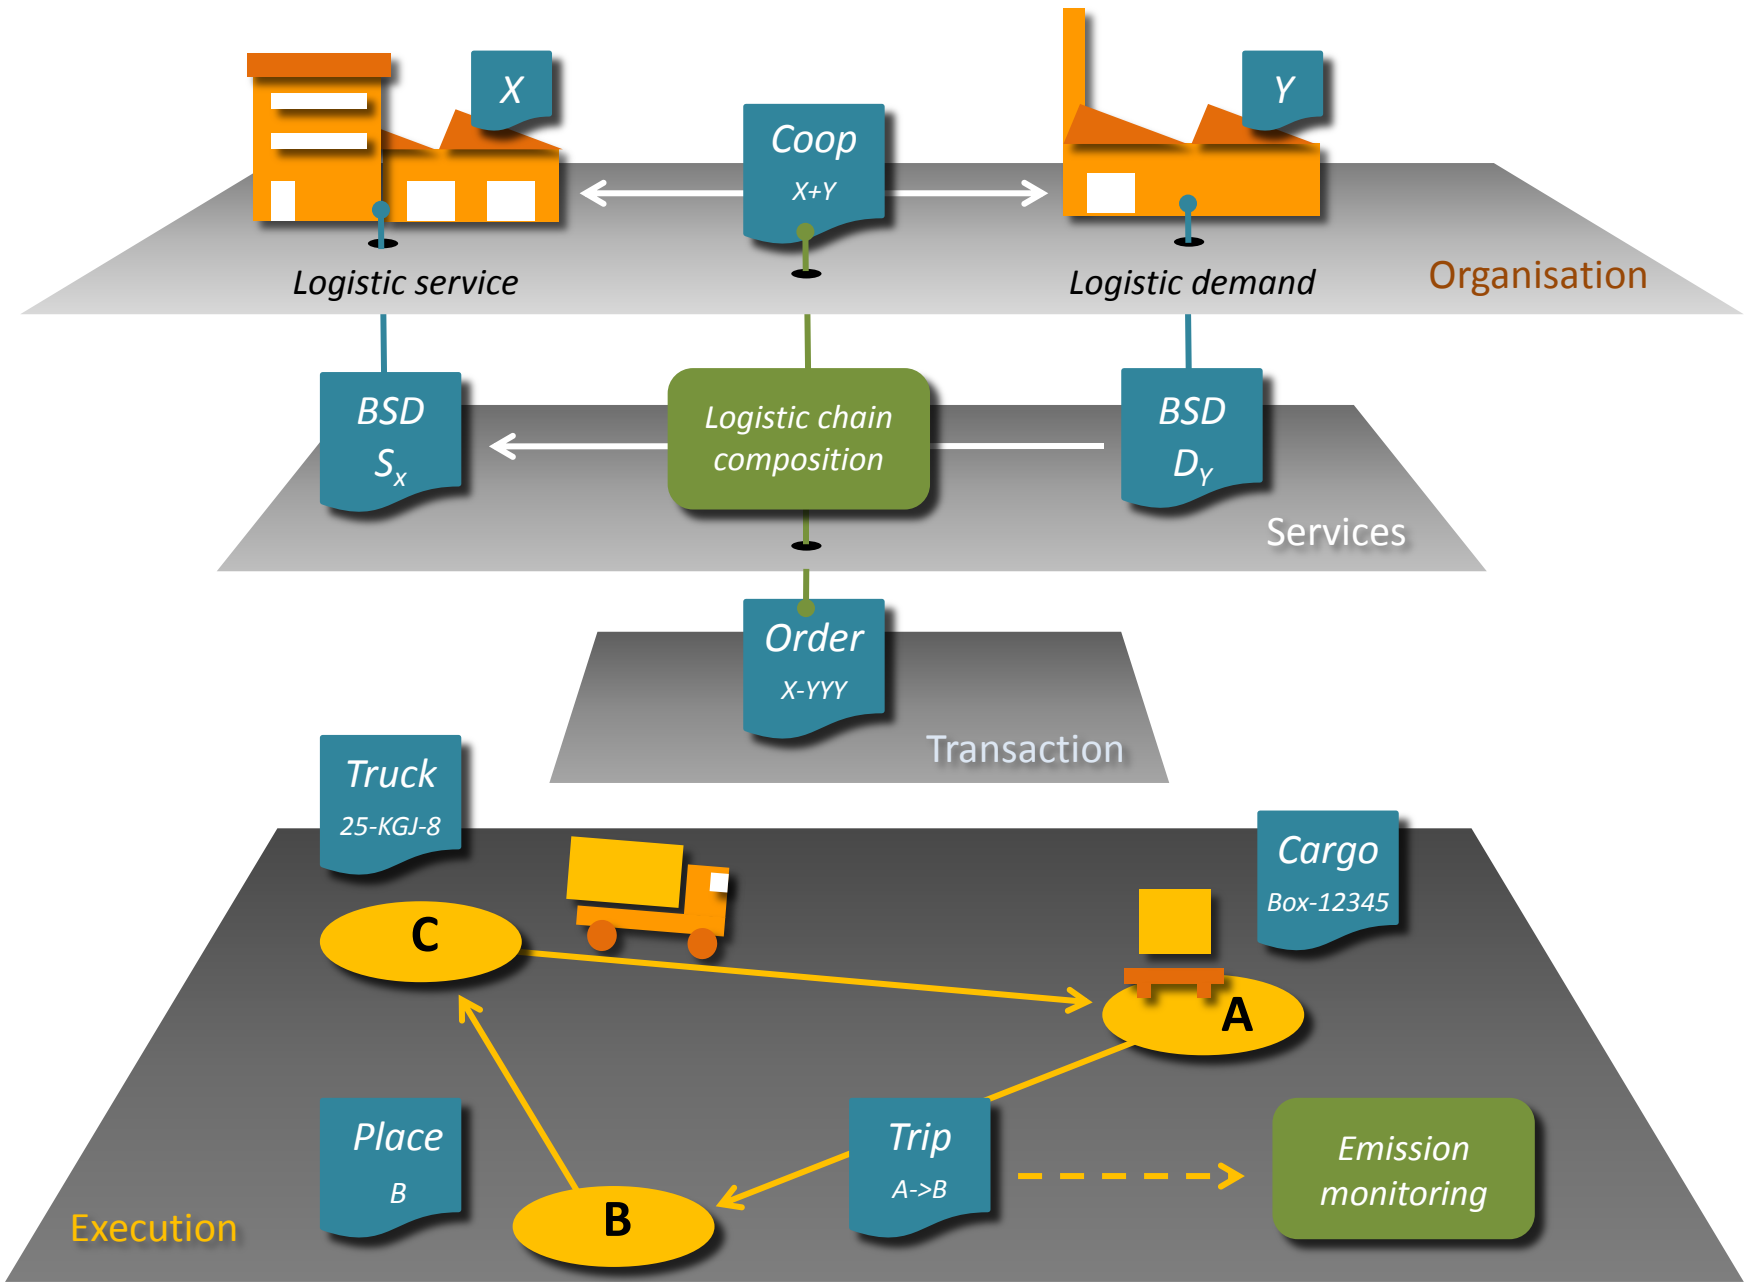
X

Coop
X+Y

Y

Logistic service

Logistic demand

Organisation

BSD
$S_x$

Logistic chain composition

BSD
$D_Y$

Services

Order
X-YYY

Transaction

Truck
25-KGJ-8

Cargo
Box-12345

C

A

Place
B

Trip
A->B

Emission monitoring

B

Execution